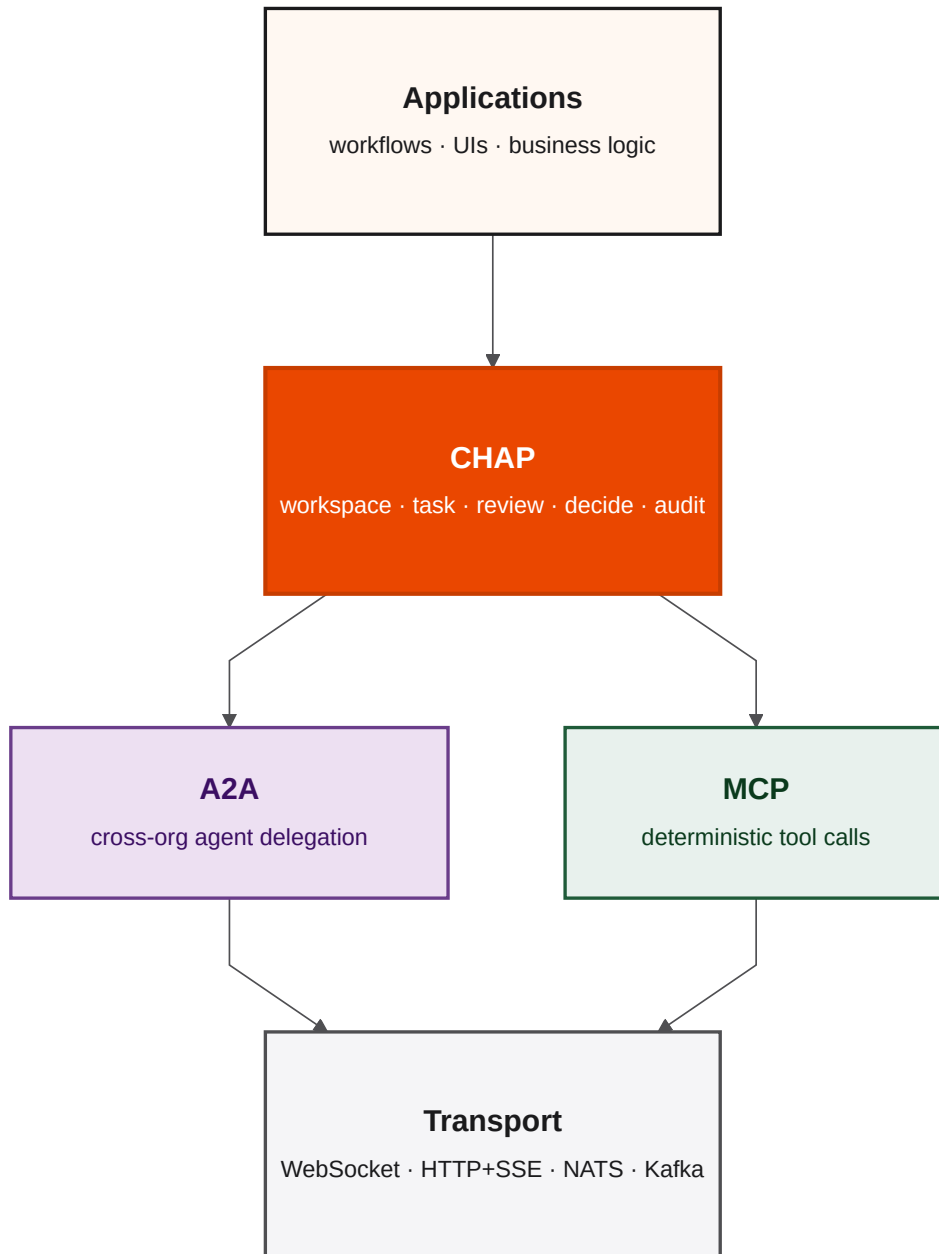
Applications
workflows · UIs · business logic

CHAP
workspace · task · review · decide · audit

A2A
cross-org agent delegation

MCP
deterministic tool calls

Transport
WebSocket · HTTP+SSE · NATS · Kafka